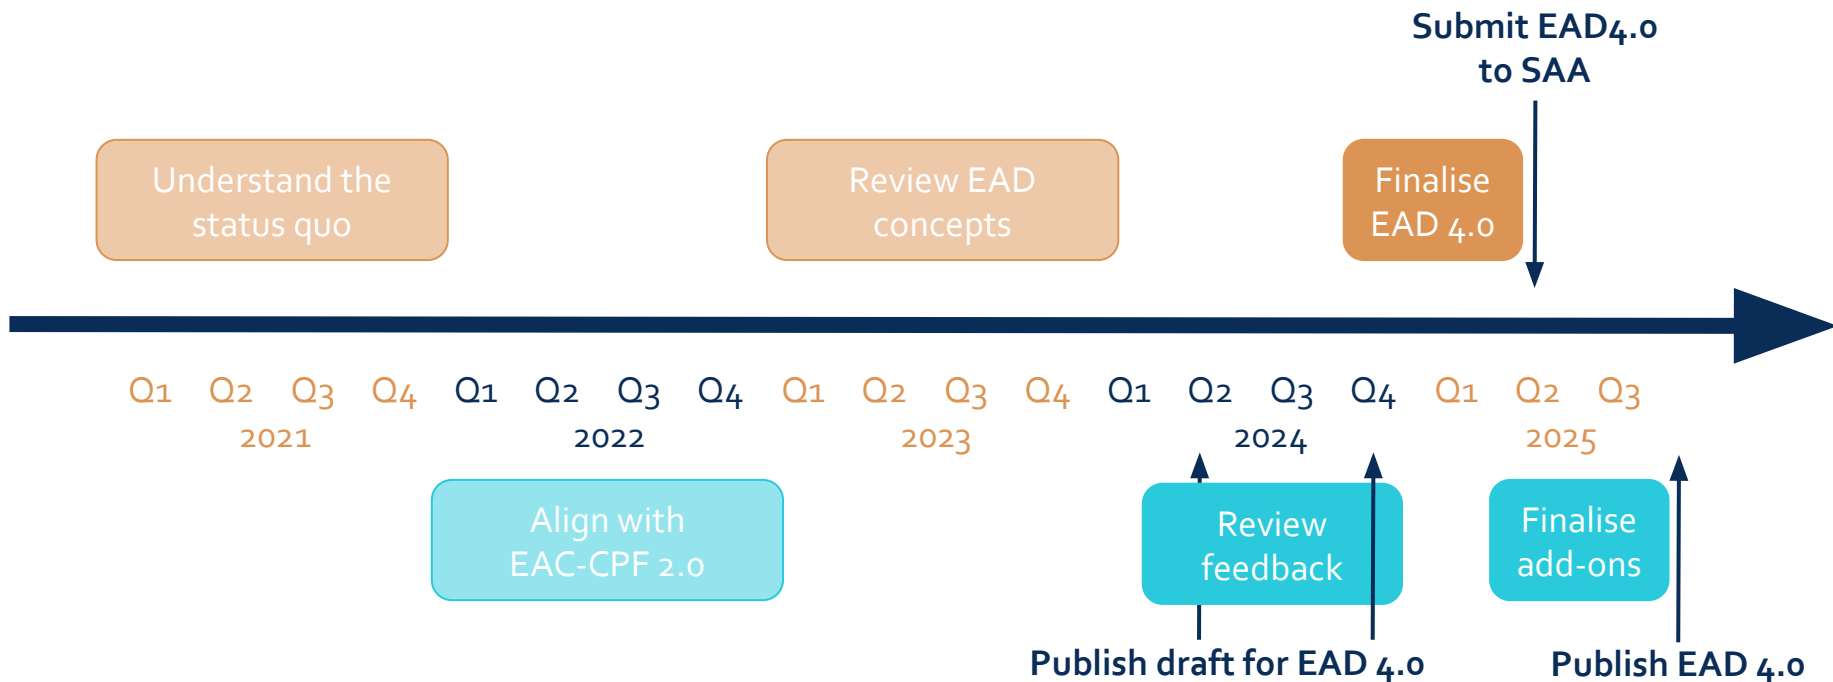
Submit EAD4.0 to SAA

Understand the status quo

Review EAD concepts

Finalise EAD 4.0

Q1 Q2 Q3 Q4 Q1 Q2 Q3 Q4 Q1 Q2 Q3 Q4 Q1 Q2 Q3 Q4 Q1 Q2 Q3

2021 2022 2023 2024 2025

Align with EAC-CPF 2.0

Review feedback

Finalise add-ons

Publish draft for EAD 4.0

Publish EAD 4.0